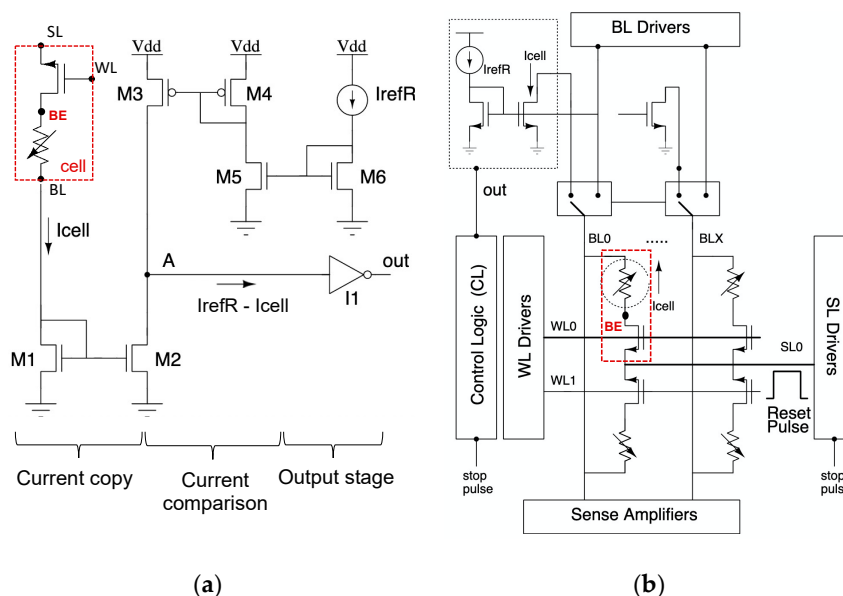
SL
WL
BE
cell
BL
Icell
M1
M2
Vdd
Vdd
Vdd
M3
M4
IrefR
M5
M6
A
IrefR - Icell
I1
out
Current copy
Current comparison
Output stage
(a)

BL Drivers
IrefR
Icell
out
Control Logic (CL)
WL Drivers
BL0
.....
BLX
Icell
BE
WL0
SL0
WL1
Reset Pulse
SL Drivers
stop pulse
stop pulse
Sense Amplifiers
(b)